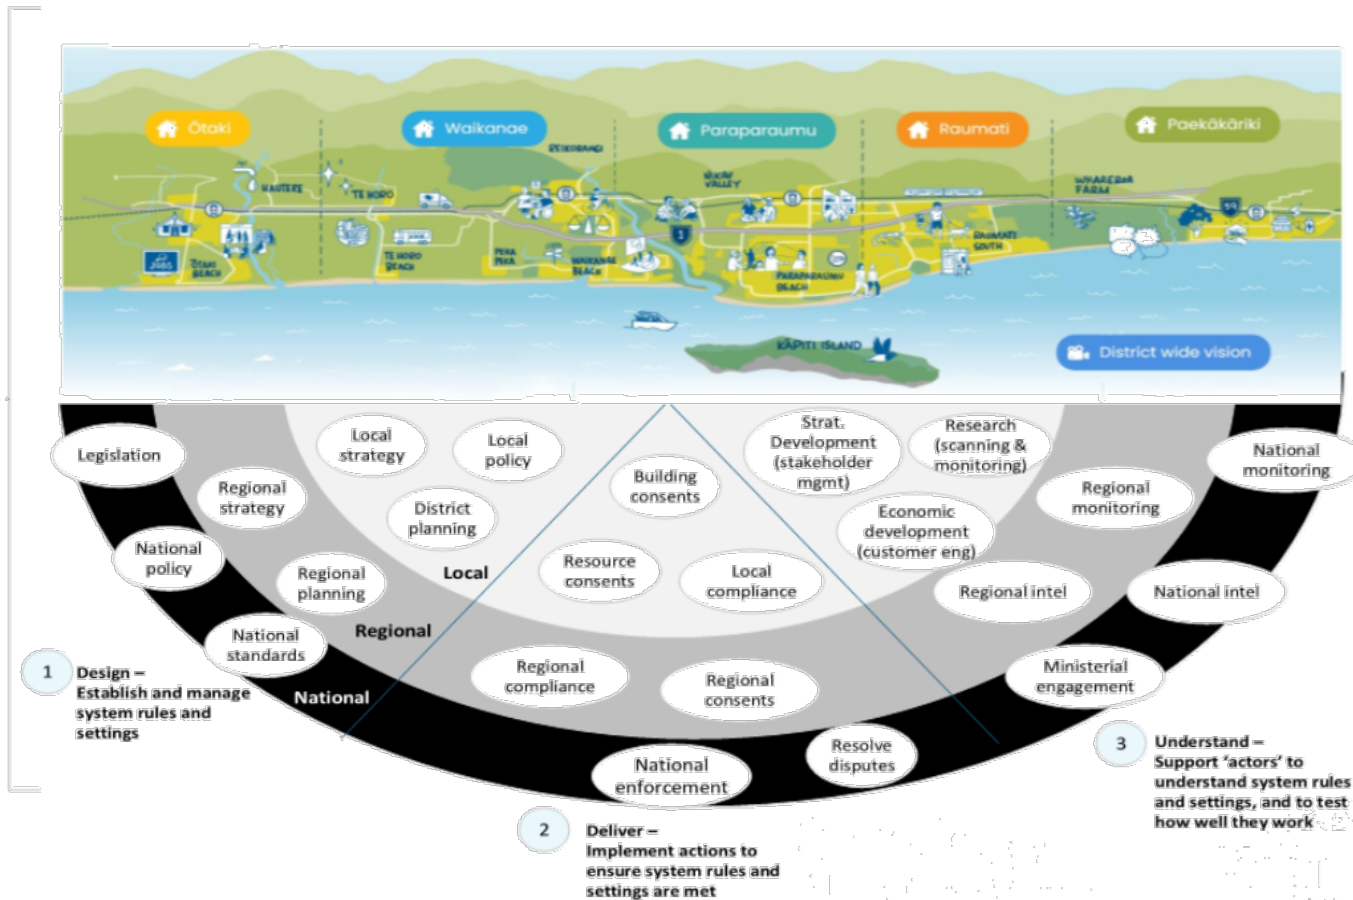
Ōtaki
Waikanae
Paraparaumu
Raumati
Paekākāriki

HAUTERE
TE HORO
REIKORANGI
NIKAU VALLEY
WHAREROA FARM
ŌTAKI BEACH
TE HORO BEACH
PEKA PEKA
WAIKANAE BEACH
PARAPARAUMU BEACH
RAUMATI SOUTH
KĀPITI ISLAND

District wide vision

Legislation
Local strategy
Local policy
Regional strategy
District planning
Building consents
Strat. Development (stakeholder mgmt)
Research (scanning & monitoring)
National monitoring
National policy
Regional planning
Local
Resource consents
Local compliance
Economic development (customer eng)
Regional monitoring
Regional intel
National intel
National standards
Regional
Regional compliance
Regional consents
Ministerial engagement
National
National enforcement
Resolve disputes

1 Design – Establish and manage system rules and settings

2 Deliver – Implement actions to ensure system rules and settings are met

3 Understand – Support 'actors' to understand system rules and settings, and to test how well they work